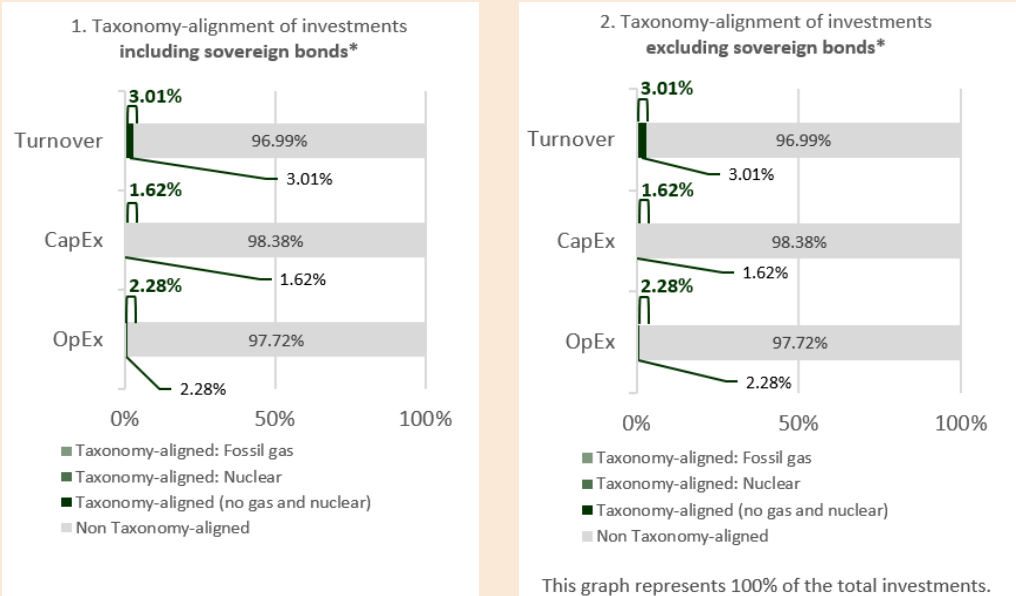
1. Taxonomy-alignment of investments
**including sovereign bonds***

3.01%
Turnover
96.99%
3.01%
1.62%
CapEx
98.38%
1.62%
2.28%
OpEx
97.72%
2.28%
0% 50% 100%

Taxonomy-aligned: Fossil gas
Taxonomy-aligned: Nuclear
Taxonomy-aligned (no gas and nuclear)
Non Taxonomy-aligned

2. Taxonomy-alignment of investments
**excluding sovereign bonds***

3.01%
Turnover
96.99%
3.01%
1.62%
CapEx
98.38%
1.62%
2.28%
OpEx
97.72%
2.28%
0% 50% 100%

Taxonomy-aligned: Fossil gas
Taxonomy-aligned: Nuclear
Taxonomy-aligned (no gas and nuclear)
Non Taxonomy-aligned

This graph represents 100% of the total investments.